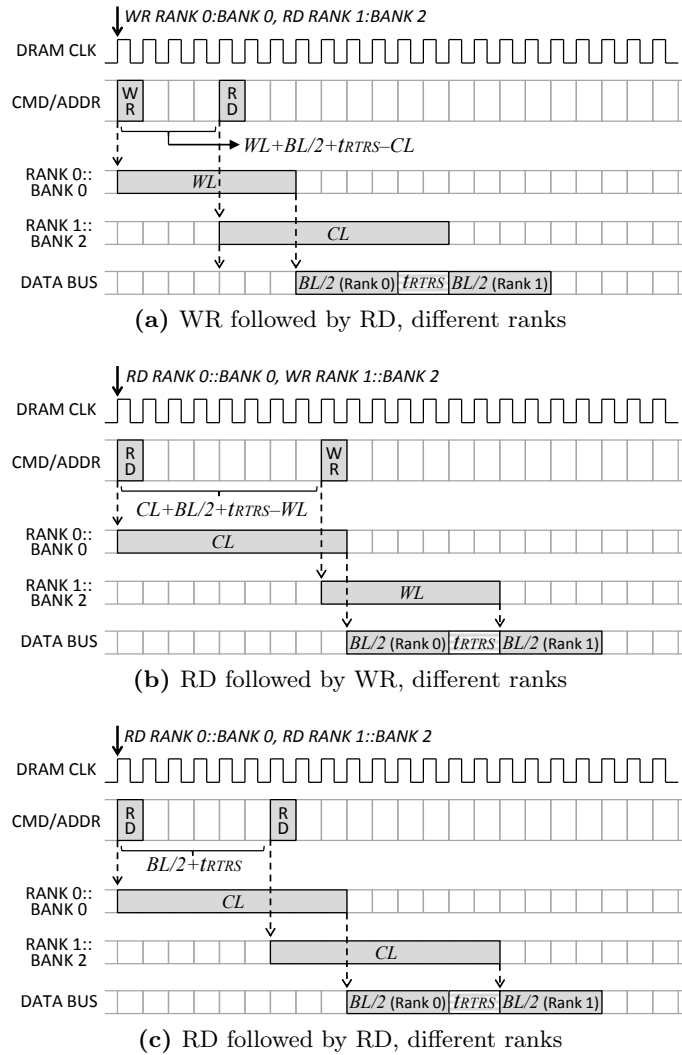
WR RANK 0:BANK 0, RD RANK 1:BANK 2

DRAM CLK

CMD/ADDR

W R

R D

$WL+BL/2+t_{RTRS}-CL$

RANK 0:: BANK 0

$WL$

RANK 1:: BANK 2

$CL$

DATA BUS

$BL/2$ (Rank 0) $t_{RTRS}$ $BL/2$ (Rank 1)

**(a)** WR followed by RD, different ranks

RD RANK 0::BANK 0, WR RANK 1::BANK 2

DRAM CLK

CMD/ADDR

R D

W R

$CL+BL/2+t_{RTRS}-WL$

RANK 0:: BANK 0

$CL$

RANK 1:: BANK 2

$WL$

DATA BUS

$BL/2$ (Rank 0) $t_{RTRS}$ $BL/2$ (Rank 1)

**(b)** RD followed by WR, different ranks

RD RANK 0::BANK 0, RD RANK 1::BANK 2

DRAM CLK

CMD/ADDR

R D

R D

$BL/2+t_{RTRS}$

RANK 0:: BANK 0

$CL$

RANK 1:: BANK 2

$CL$

DATA BUS

$BL/2$ (Rank 0) $t_{RTRS}$ $BL/2$ (Rank 1)

**(c)** RD followed by RD, different ranks